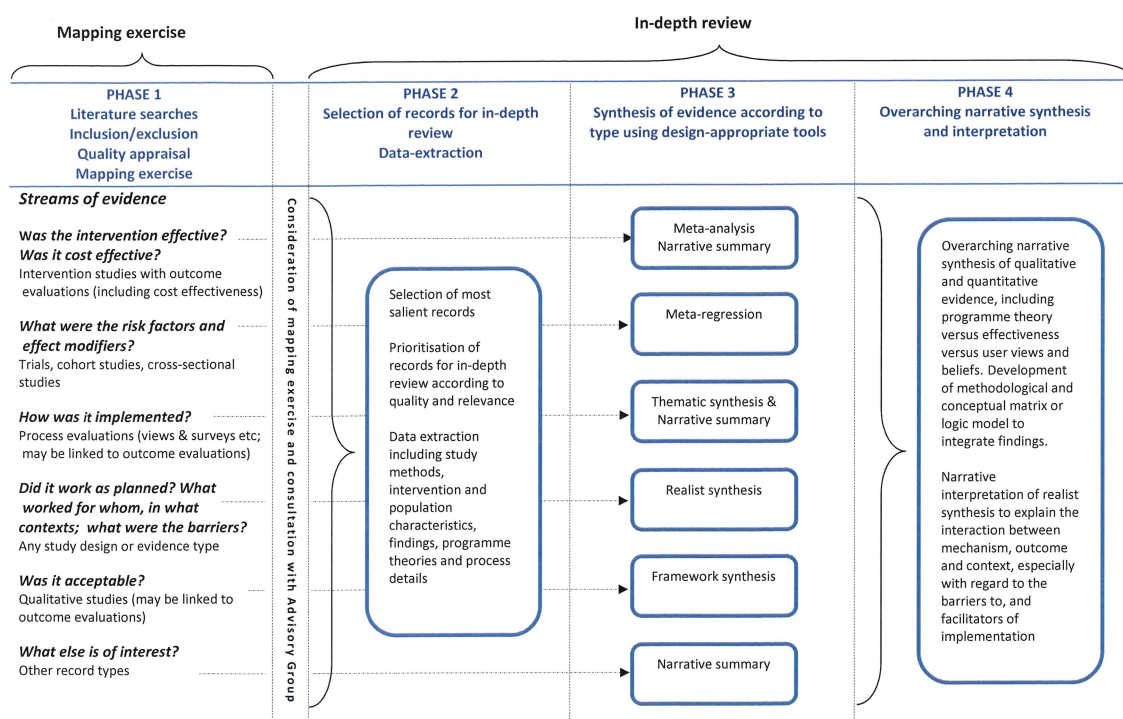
Mapping exercise

In-depth review

PHASE 1
Literature searches
Inclusion/exclusion
Quality appraisal
Mapping exercise

PHASE 2
Selection of records for in-depth review
Data-extraction

PHASE 3
Synthesis of evidence according to type using design-appropriate tools

PHASE 4
Overarching narrative synthesis and interpretation

Streams of evidence

Was the intervention effective? Was it cost effective?
Intervention studies with outcome evaluations (including cost effectiveness)

What were the risk factors and effect modifiers?
Trials, cohort studies, cross-sectional studies

How was it implemented?
Process evaluations (views & surveys etc; may be linked to outcome evaluations)

Did it work as planned? What worked for whom, in what contexts; what were the barriers?
Any study design or evidence type

Was it acceptable?
Qualitative studies (may be linked to outcome evaluations)

What else is of interest?
Other record types

Consideration of mapping exercise and consultation with Advisory Group

Selection of most salient records

Prioritisation of records for in-depth review according to quality and relevance

Data extraction including study methods, intervention and population characteristics, findings, programme theories and process details

Meta-analysis
Narrative summary

Meta-regression

Thematic synthesis & Narrative summary

Realist synthesis

Framework synthesis

Narrative summary

Overarching narrative synthesis of qualitative and quantitative evidence, including programme theory versus effectiveness versus user views and beliefs. Development of methodological and conceptual matrix or logic model to integrate findings.

Narrative interpretation of realist synthesis to explain the interaction between mechanism, outcome and context, especially with regard to the barriers to, and facilitators of implementation